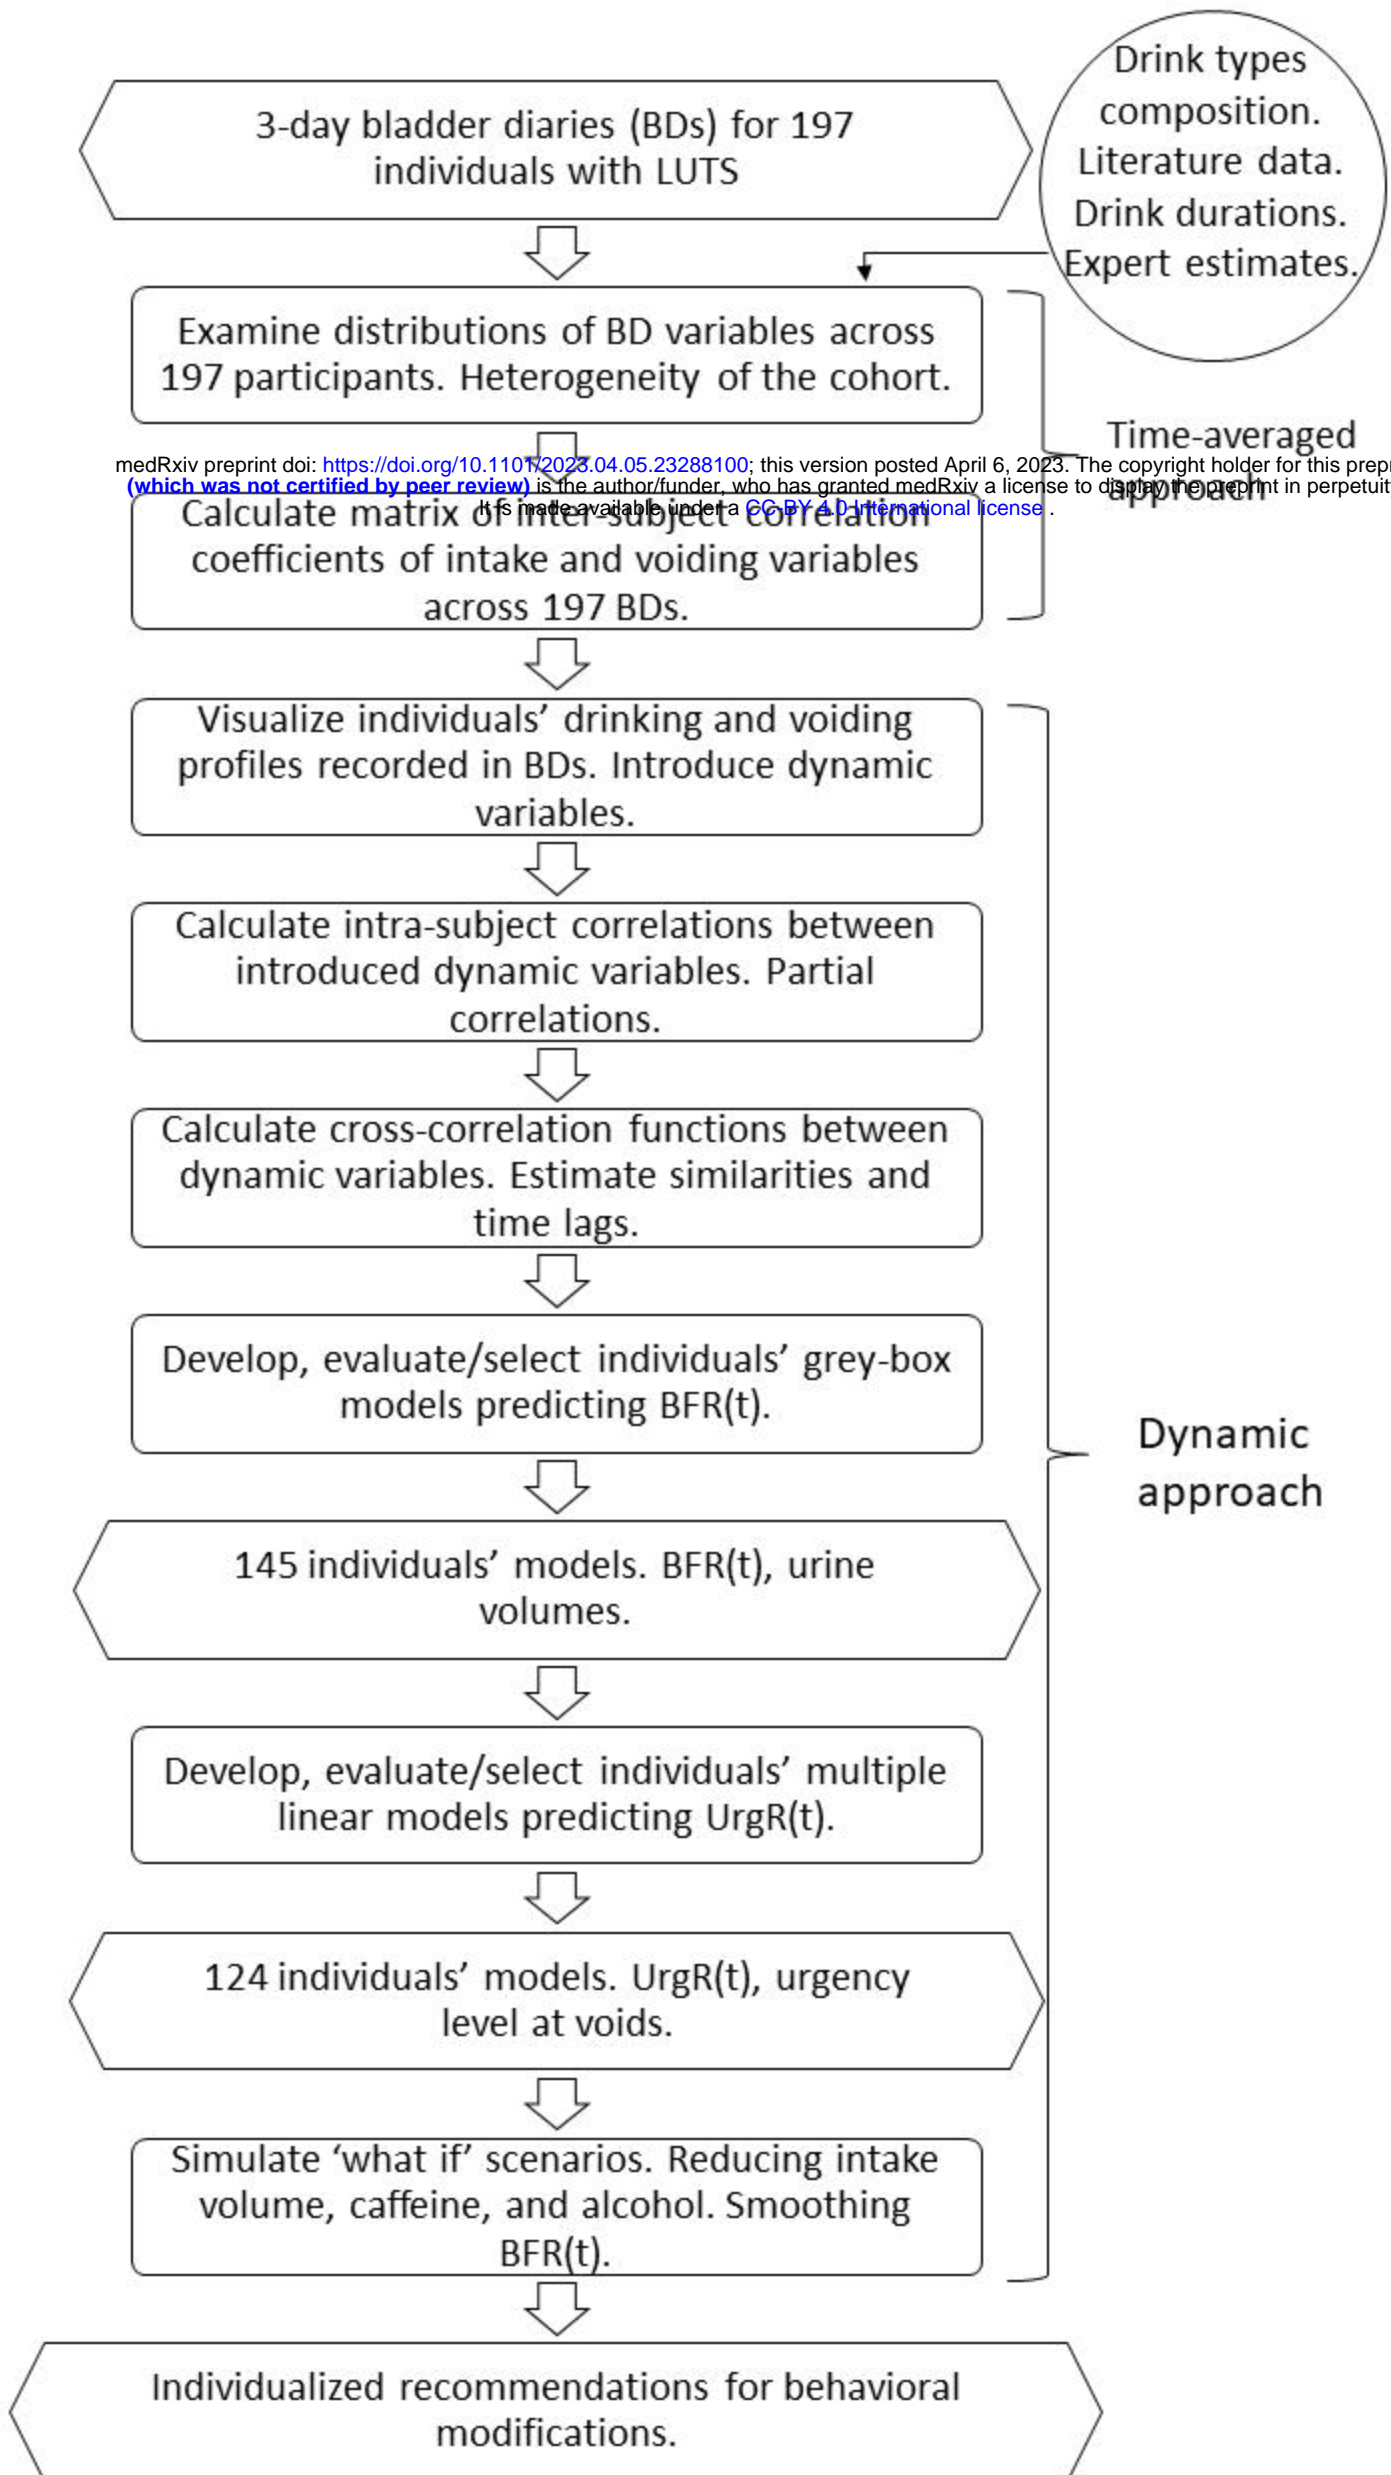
3-day bladder diaries (BDs) for 197 individuals with LUTS

Drink types composition. Literature data. Drink durations. Expert estimates.

Examine distributions of BD variables across 197 participants. Heterogeneity of the cohort.

Time-averaged approach

medRxiv preprint doi: https://doi.org/10.1101/2023.04.05.23288100; this version posted April 6, 2023. The copyright holder for this prepr
(which was not certified by peer review) is the author/funder, who has granted medRxiv a license to display the preprint in perpetuit
It is made available under a CC-BY 4.0 International license .

Calculate matrix of inter-subject correlation coefficients of intake and voiding variables across 197 BDs.

Visualize individuals' drinking and voiding profiles recorded in BDs. Introduce dynamic variables.

Calculate intra-subject correlations between introduced dynamic variables. Partial correlations.

Calculate cross-correlation functions between dynamic variables. Estimate similarities and time lags.

Develop, evaluate/select individuals' grey-box models predicting BFR(t).

Dynamic approach

145 individuals' models. BFR(t), urine volumes.

Develop, evaluate/select individuals' multiple linear models predicting UrgR(t).

124 individuals' models. UrgR(t), urgency level at voids.

Simulate 'what if' scenarios. Reducing intake volume, caffeine, and alcohol. Smoothing BFR(t).

Individualized recommendations for behavioral modifications.